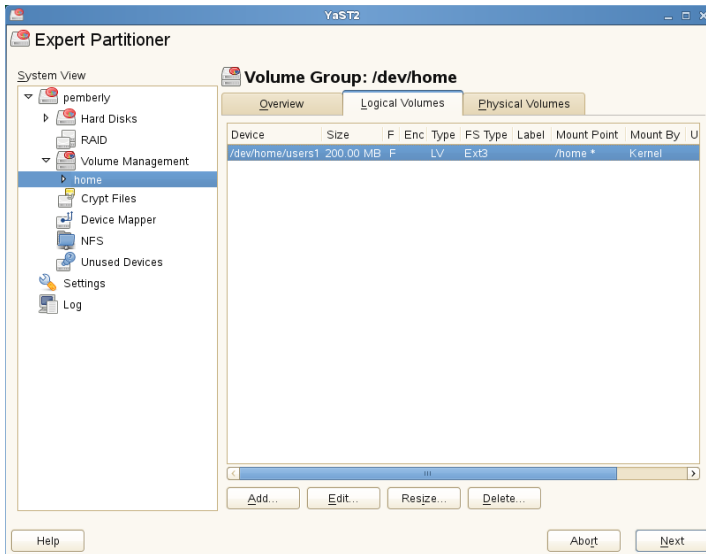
YaST2

Expert Partitioner

System View

pemberly
Hard Disks
RAID
Volume Management
home
Crypt Files
Device Mapper
NFS
Unused Devices
Settings
Log

Volume Group: /dev/home

Overview | Logical Volumes | Physical Volumes

| Device | Size | F | Enc | Type | FS Type | Label | Mount Point | Mount By | U |
|---|---|---|---|---|---|---|---|---|---|
| /dev/home/users1 | 200.00 MB | F | | LV | Ext3 | | /home * | Kernel | |

Add... Edit... Resize... Delete...

Help

Abort Next